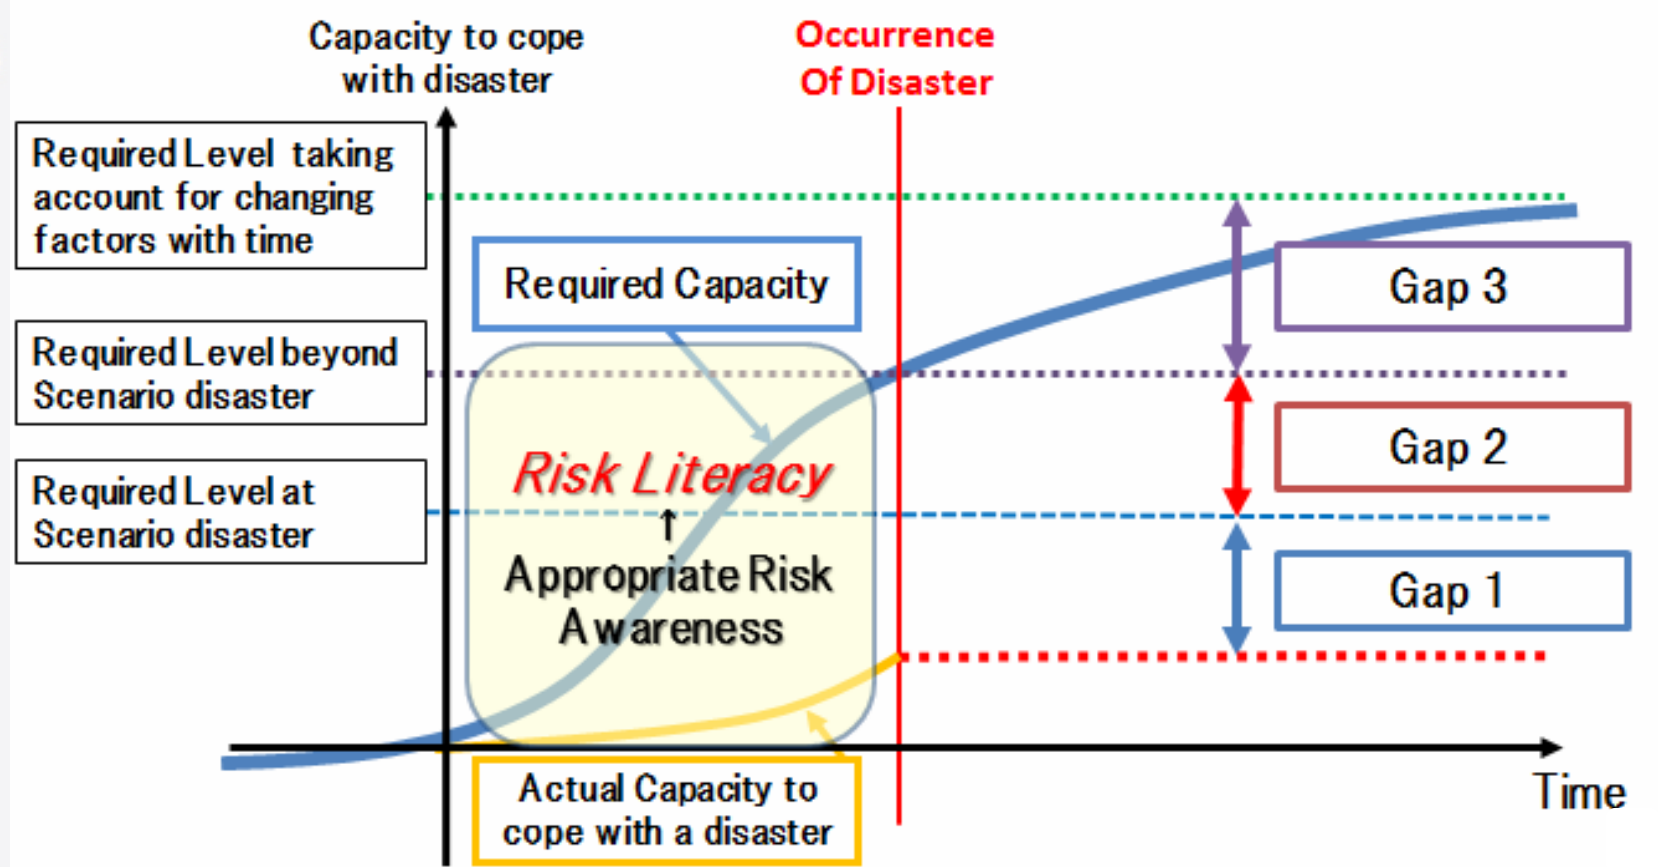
Capacity to cope with disaster

Occurrence Of Disaster

Required Level taking account for changing factors with time

Required Level beyond Scenario disaster

Required Level at Scenario disaster

Required Capacity

Risk Literacy
↑
Appropriate Risk Awareness

Gap 3

Gap 2

Gap 1

Actual Capacity to cope with a disaster

Time